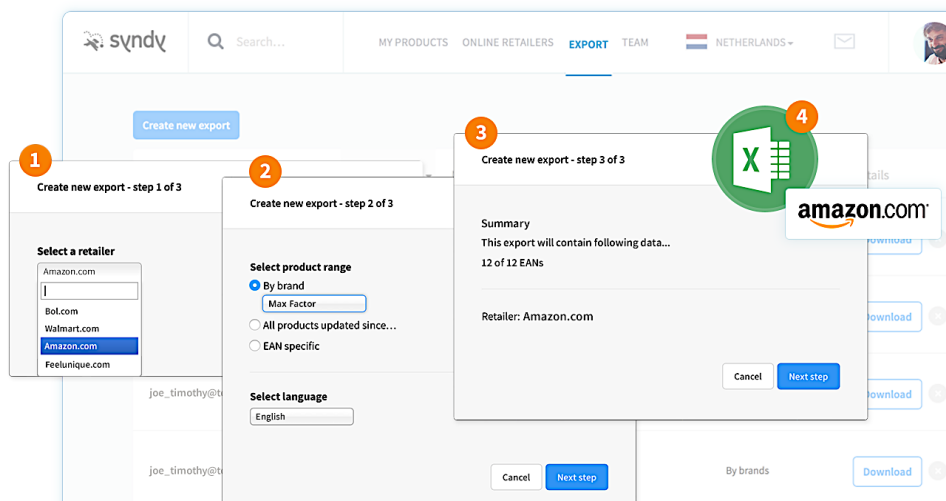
syndy Search...

MY PRODUCTS ONLINE RETAILERS EXPORT TEAM NETHERLANDS

Create new export

1

Create new export - step 1 of 3

Select a retailer

Amazon.com

Bol.com
Walmart.com
Amazon.com
Feelunique.com

2

Create new export - step 2 of 3

Select product range

By brand
Max Factor
All products updated since...
EAN specific

Select language

English

Cancel Next step

3

Create new export - step 3 of 3

Summary
This export will contain following data...
12 of 12 EANs

Retailer: Amazon.com

Cancel Next step

4

X

amazon.com

joe_timothy@t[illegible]

joe_timothy@t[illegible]

tails

Download
Download
Download

By brands

Download